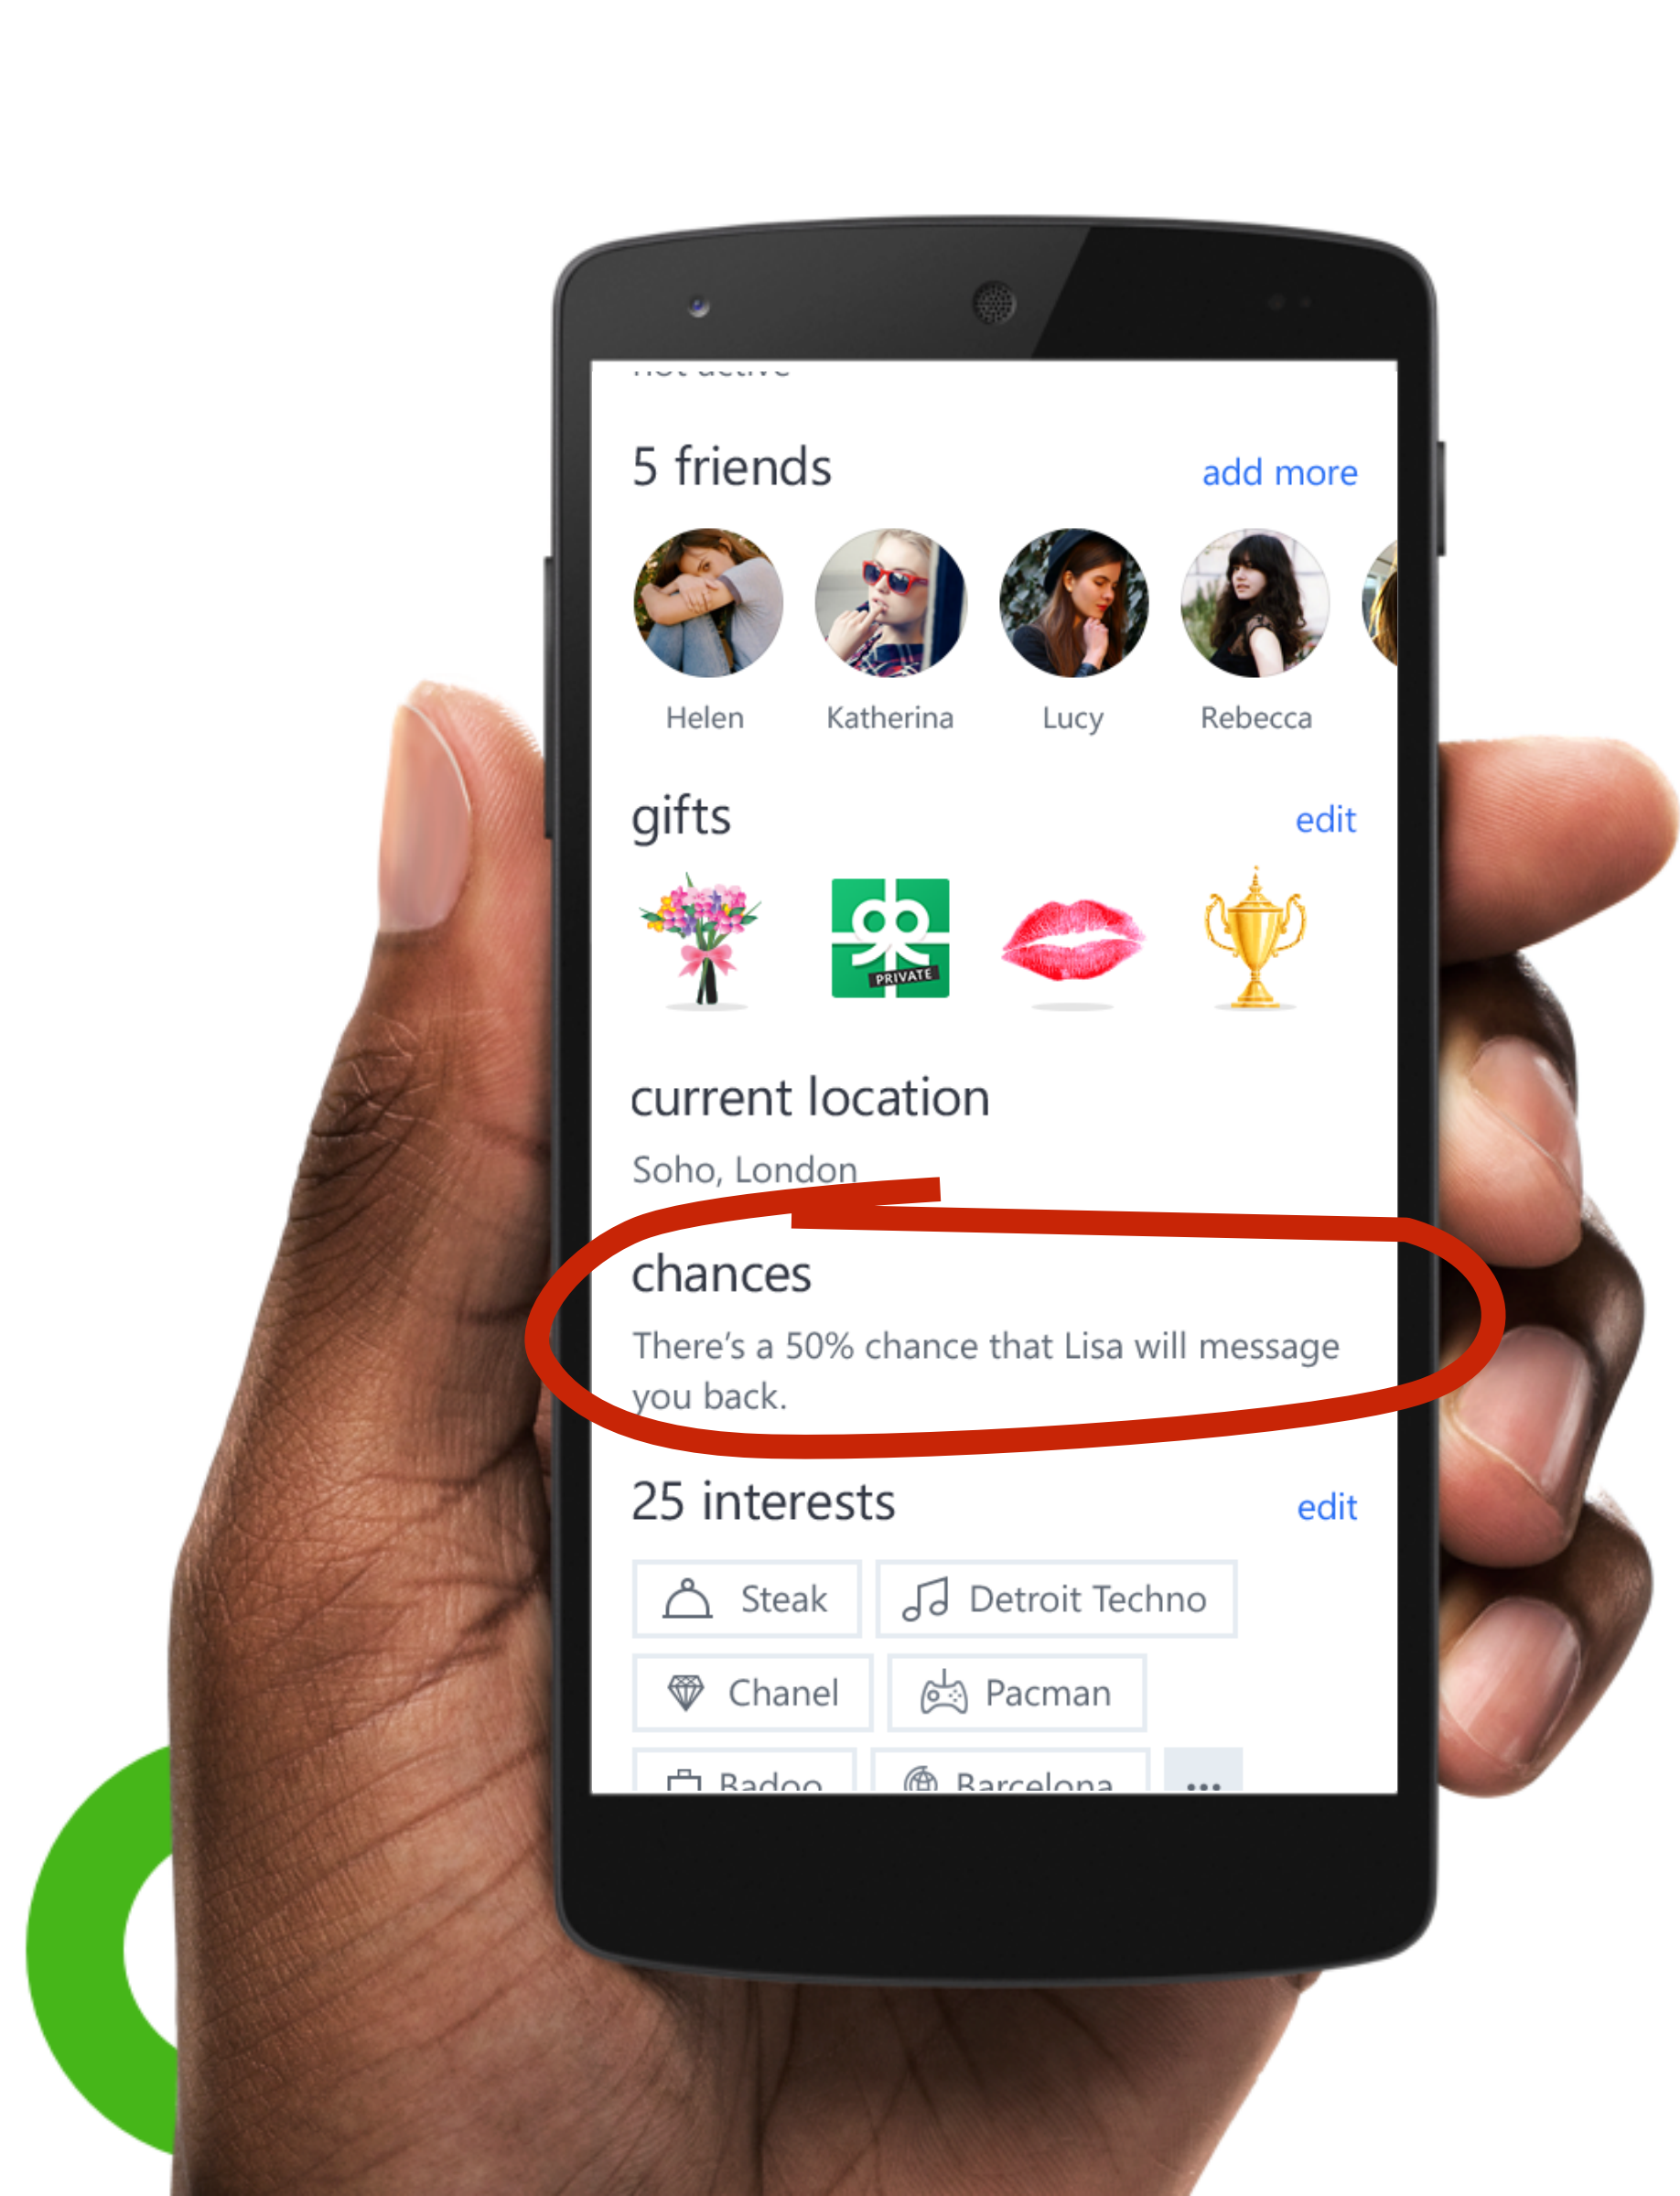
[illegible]

5 friends add more

Helen Katherina Lucy Rebecca

gifts edit

PRIVATE

current location

Soho, London

chances

There's a 50% chance that Lisa will message you back.

25 interests edit

Steak Detroit Techno

Chanel Pacman

Badoo Barcelona ...